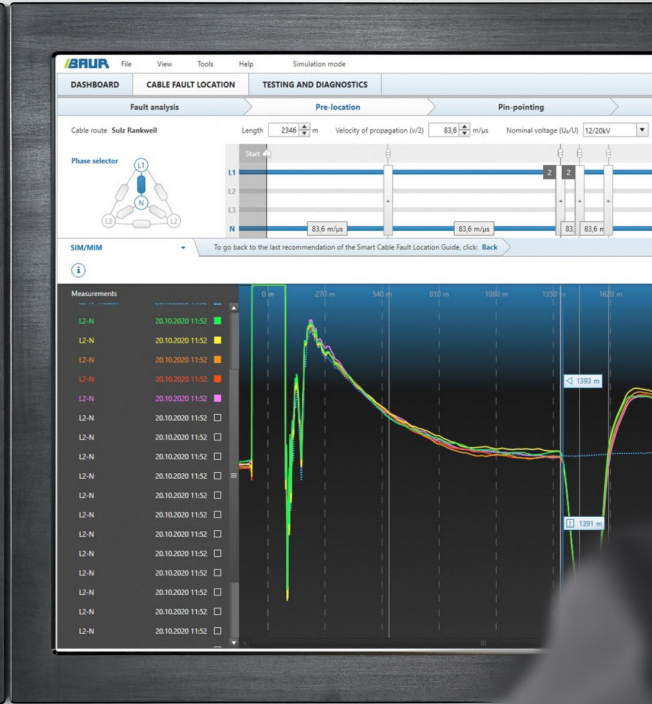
BAUR File View Tools Help Simulation mode

DASHBOARD CABLE FAULT LOCATION TESTING AND DIAGNOSTICS

Fault analysis Pre-location Pin-pointing

Cable route Sulz Rankweil Length 2346 m Velocity of propagation (v/2) 83,6 m/µs Nominal voltage (U₀/U) 12/20kV

Phase selector

L1 N L3 L2

Start

L1
L2
L3
N

83,6 m/µs 83,6 m/µs 83, 83,6 m

2 2

SIM/MIM

To go back to the last recommendation of the Smart Cable Fault Location Guide, click: Back

Measurements

0 m 270 m 540 m 810 m 1080 m 1350 m 1620 m

1393 m

1391 m

| | | |
|---|---|---|
| L2-N | 20.10.2020 11:52 | ■ |
| L2-N | 20.10.2020 11:52 | ■ |
| L2-N | 20.10.2020 11:52 | ■ |
| L2-N | 20.10.2020 11:52 | ■ |
| L2-N | 20.10.2020 11:52 | ■ |
| L2-N | 20.10.2020 11:52 | □ |
| L2-N | 20.10.2020 11:52 | □ |
| L2-N | 20.10.2020 11:52 | □ |
| L2-N | 20.10.2020 11:52 | □ |
| L2-N | 20.10.2020 11:52 | □ |
| L2-N | 20.10.2020 11:52 | □ |
| L2-N | 20.10.2020 11:52 | □ |
| L2-N | 20.10.2020 11:52 | □ |
| L2-N | 20.10.2020 11:52 | □ |
| L2-N | 20.10.2020 11:52 | □ |
| L2-N | 20.10.2020 11:52 | □ |
| L2-N | 20.10.2020 11:52 | □ |